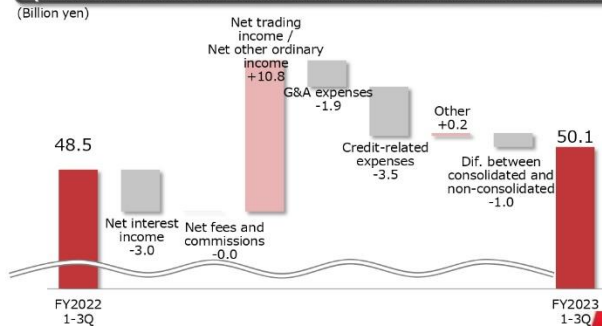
(Billion yen)

48.5

Net interest income -3.0

Net fees and commissions -0.0

Net trading income / Net other ordinary income +10.8

G&A expenses -1.9

Credit-related expenses -3.5

Other +0.2

Dif. between consolidated and non-consolidated -1.0

50.1

FY2022 1-3Q

FY2023 1-3Q